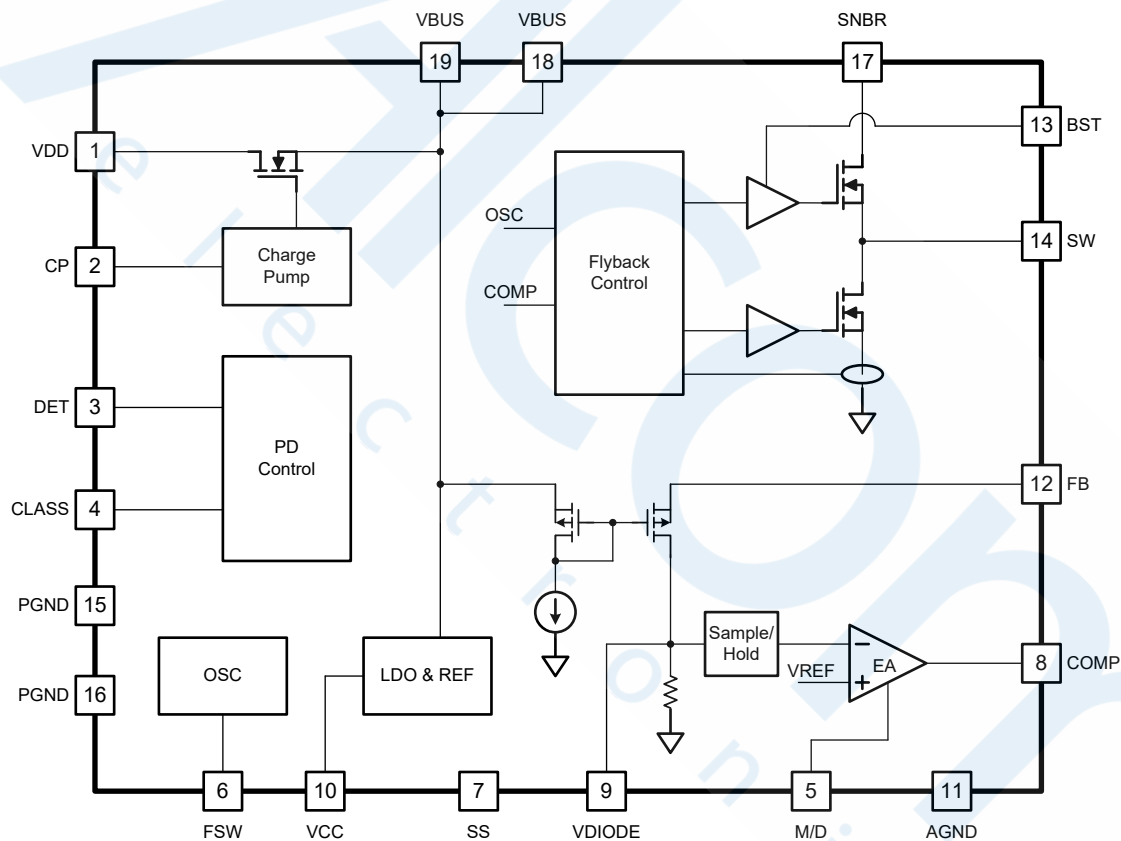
VBUS VBUS SNBR
19 18 17
VDD 1
13 BST
OSC
Flyback Control
COMP
CP 2
Charge Pump
14 SW
DET 3
PD Control
CLASS 4
12 FB
PGND 15
PGND 16
OSC
LDO & REF
Sample/ Hold
VREF
EA
$-$
$+$
8 COMP
6 10 7 9 5 11
FSW VCC SS VDIODE M/D AGND